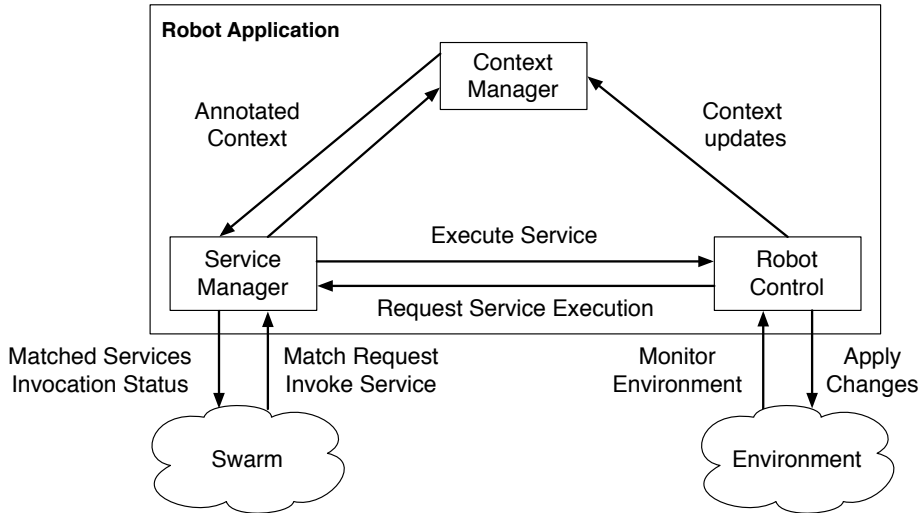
Robot Application

Context Manager

Annotated Context

Context updates

Execute Service

Service Manager

Robot Control

Request Service Execution

Matched Services Invocation Status

Match Request Invoke Service

Monitor Environment

Apply Changes

Swarm

Environment